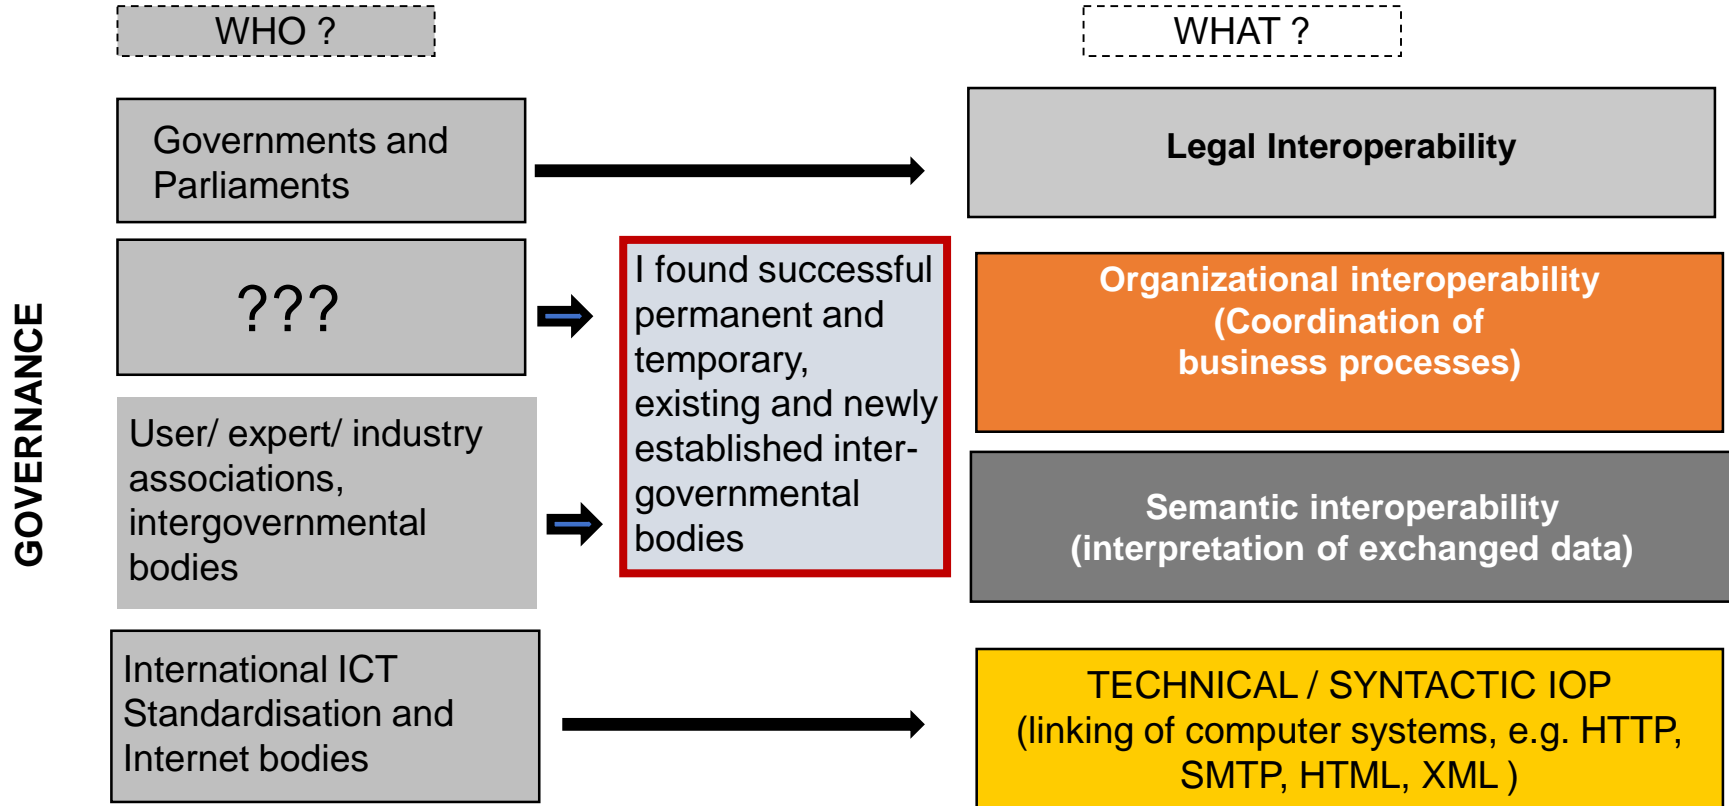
WHO ?

WHAT ?

GOVERNANCE

Governments and Parliaments

Legal Interoperability

???

I found successful permanent and temporary, existing and newly established intergovernmental bodies

Organizational interoperability (Coordination of business processes)

User/ expert/ industry associations, intergovernmental bodies

Semantic interoperability (interpretation of exchanged data)

International ICT Standardisation and Internet bodies

TECHNICAL / SYNTACTIC IOP (linking of computer systems, e.g. HTTP, SMTP, HTML, XML )